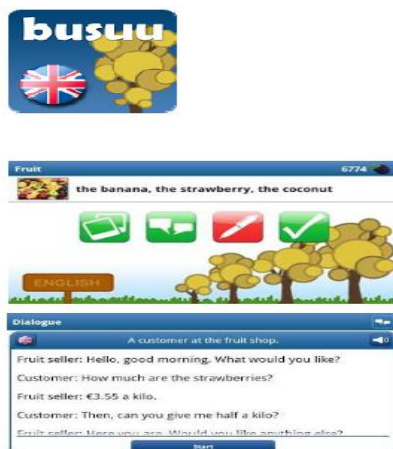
busuu

Fruit
6774

the banana, the strawberry, the coconut

ENGLISH

Dialogue

A customer at the fruit shop.

Fruit seller: Hello, good morning. What would you like?

Customer: How much are the strawberries?

Fruit seller: €3.55 a kilo.

Customer: Then, can you give me half a kilo?

Fruit seller: Here you are. Would you like anything else?

Start